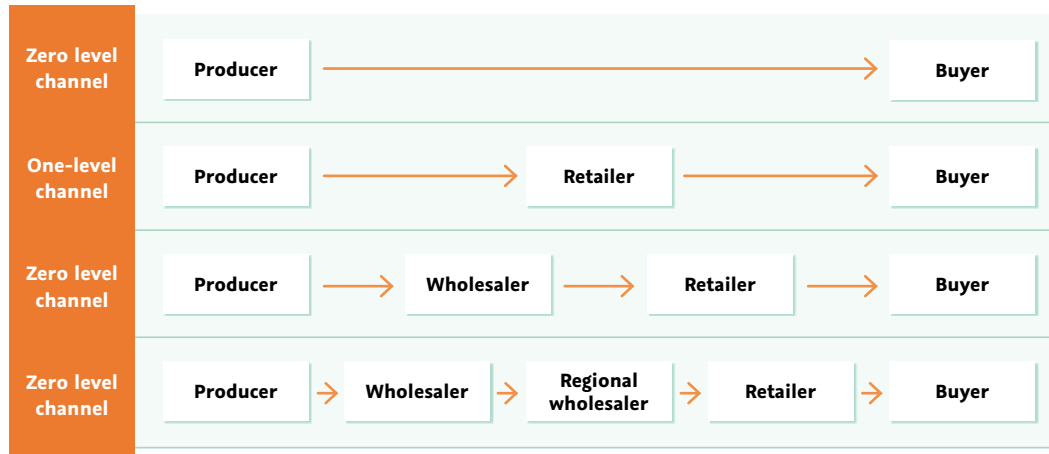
Zero level channel

Producer

Buyer

One-level channel

Producer

Retailer

Buyer

Zero level channel

Producer

Wholesaler

Retailer

Buyer

Zero level channel

Producer

Wholesaler

Regional wholesaler

Retailer

Buyer